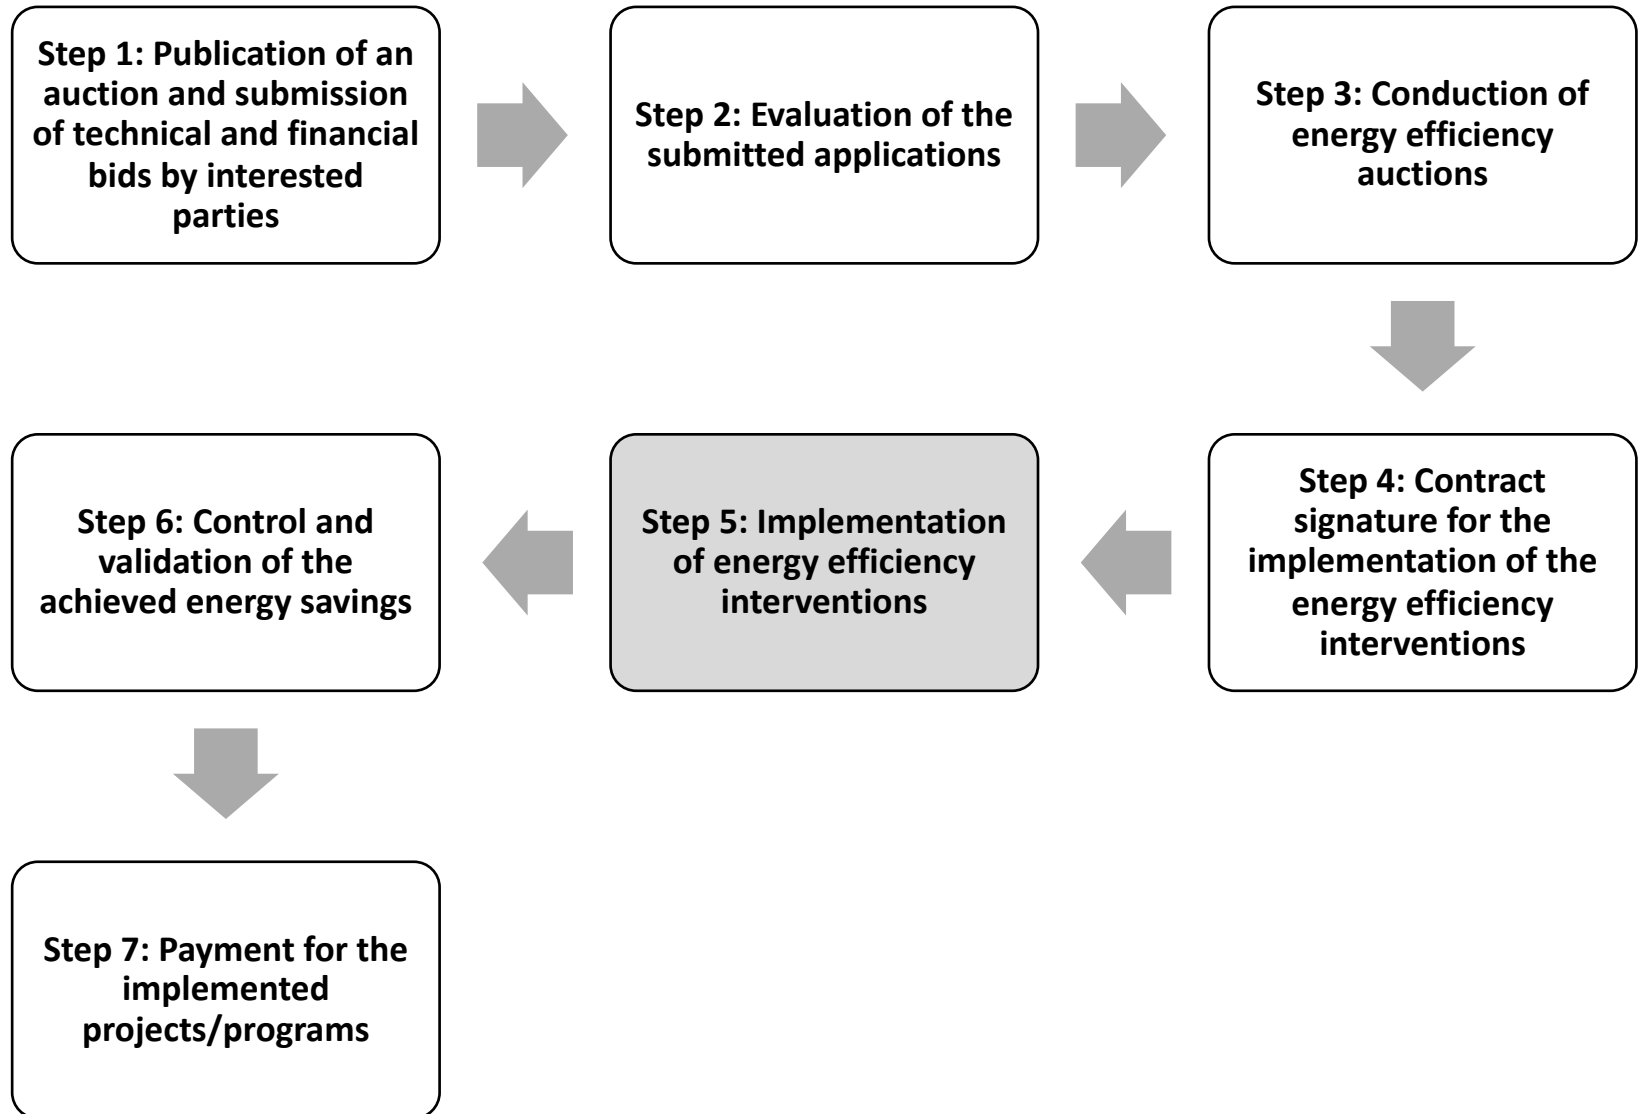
Step 1: Publication of an auction and submission of technical and financial bids by interested parties

Step 2: Evaluation of the submitted applications

Step 3: Conduction of energy efficiency auctions

Step 4: Contract signature for the implementation of the energy efficiency interventions

Step 5: Implementation of energy efficiency interventions

Step 6: Control and validation of the achieved energy savings

Step 7: Payment for the implemented projects/programs